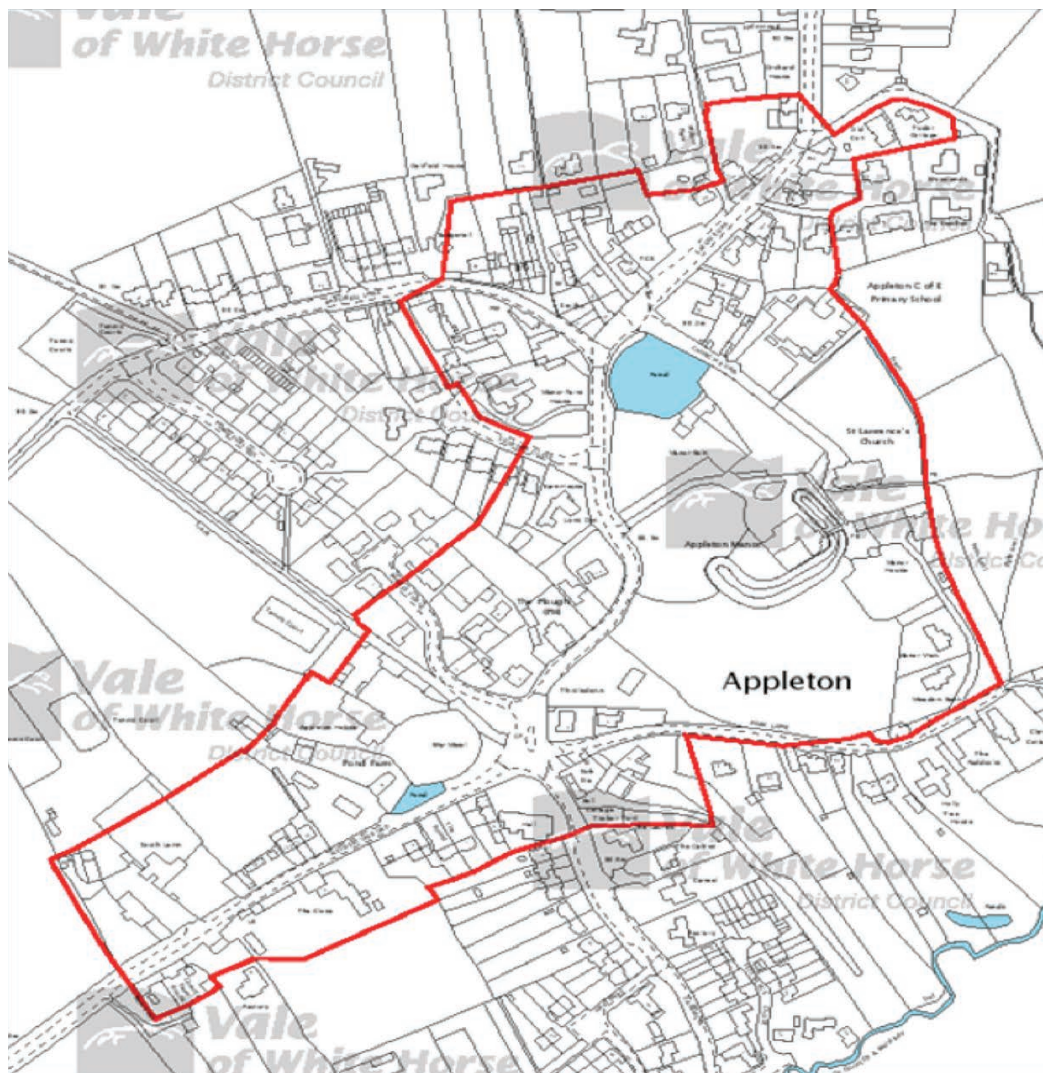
Vale
of White Horse
District Council

Vale
of White Horse
District Council

Appleton C of E
Primary School

Vale
of White Horse
District Council

Pond

St Laurence's
Church

Vale
of White Horse
District Council

Appleton Manor

The Plough
Inn

Appleton

Vale
of White Horse
District Council

Pond

Vale
of White Horse
District Council

Vale
of White Horse